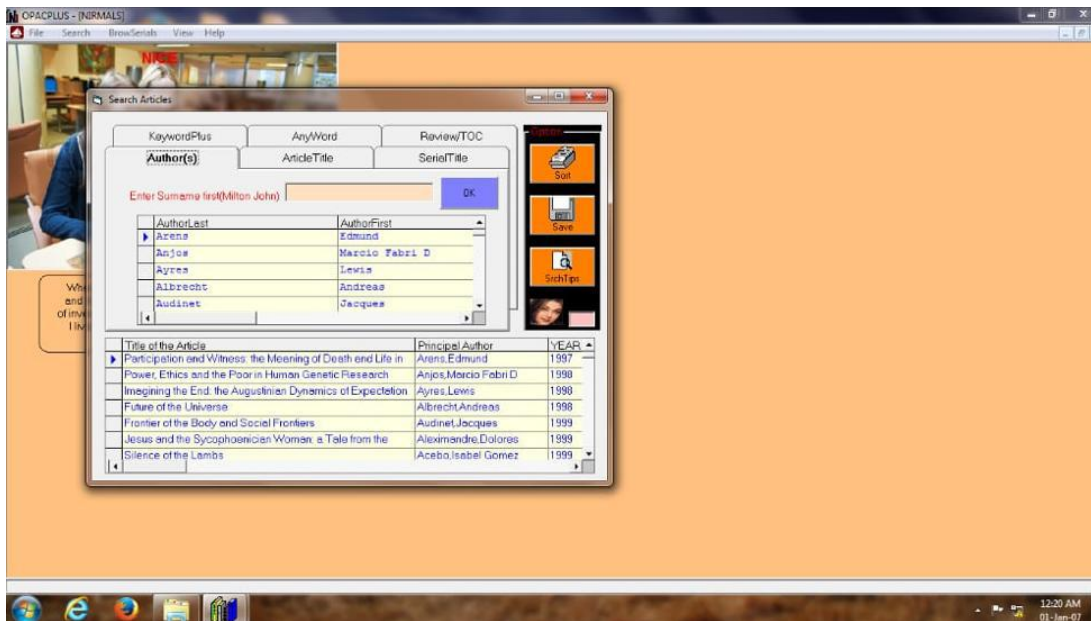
OPACPLUS - [NIRMALS]
File Search BrowSerials View Help

NICE

Search Articles

KeywordPlus | AnyWord | Review/TOC
Author(s) | ArticleTitle | SerialTitle

Options

Enter Surname first(Milton John)

OK

| AuthorLast | AuthorFirst |
|---|---|
| Arens | Edmund |
| Anjos | Marcio Fabri D |
| Ayres | Lewis |
| Albrecht | Andreas |
| Audinet | Jacques |

Sort
Save
SrchTips

| Title of the Article | Principal Author | YEAR |
|---|---|---|
| Participation and Witness: the Meaning of Death and Life in | Arens,Edmund | 1997 |
| Power, Ethics and the Poor in Human Genetic Research | Anjos,Marcio Fabri D | 1998 |
| Imagining the End: the Augustinian Dynamics of Expectation | Ayres,Lewis | 1998 |
| Future of the Universe | Albrecht,Andreas | 1998 |
| Frontier of the Body and Social Frontiers | Audinet,Jacques | 1999 |
| Jesus and the Sycophoenician Woman: a Tale from the | Aleximandre,Dolores | 1999 |
| Silence of the Lambs | Acebo,Isabel Gomez | 1999 |

Wh and of inv I liv

12:20 AM
01-Jan-07